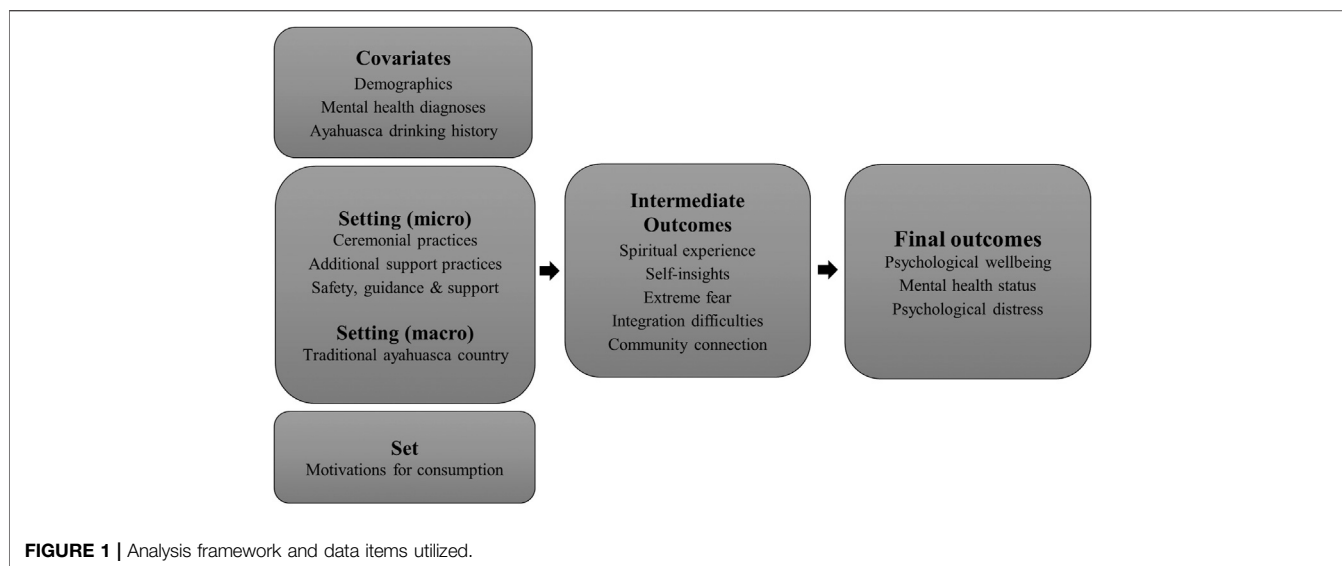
Covariates
Demographics
Mental health diagnoses
Ayahuasca drinking history

Setting (micro)
Ceremonial practices
Additional support practices
Safety, guidance & support

Setting (macro)
Traditional ayahuasca country

Set
Motivations for consumption

Intermediate Outcomes
Spiritual experience
Self-insights
Extreme fear
Integration difficulties
Community connection

Final outcomes
Psychological wellbeing
Mental health status
Psychological distress

FIGURE 1 | Analysis framework and data items utilized.